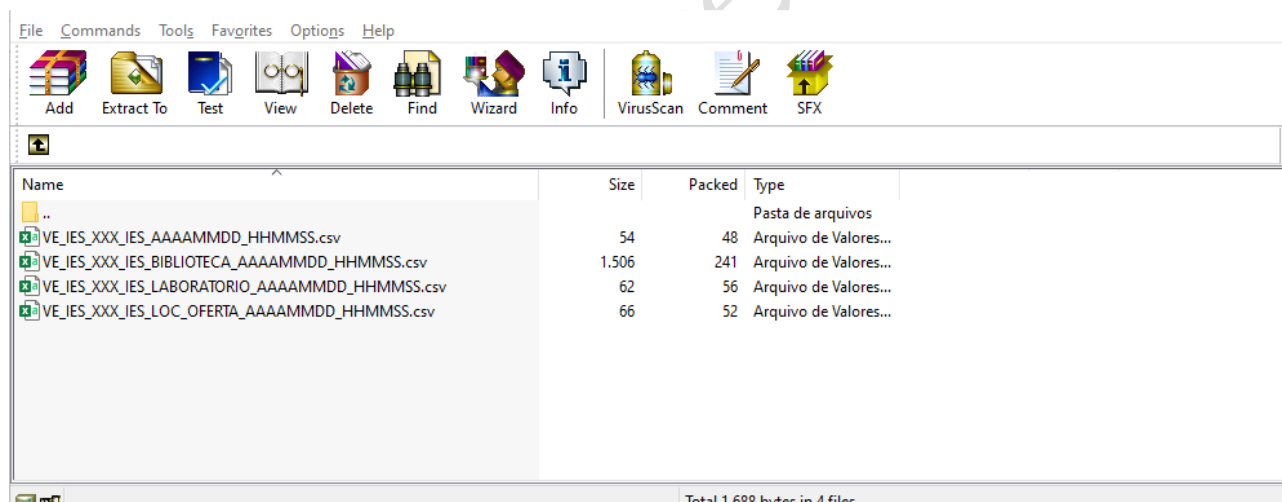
File Commands Tools Favorites Options Help

Add Extract To Test View Delete Find Wizard Info VirusScan Comment SFX

| Name | Size | Packed | Type |
|---|---|---|---|
| .. | | | Pasta de arquivos |
| VE_IES_XXX_IES_AAAAMMDD_HHMMSS.csv | 54 | 48 | Arquivo de Valores... |
| VE_IES_XXX_IES_BIBLIOTECA_AAAAMMDD_HHMMSS.csv | 1.506 | 241 | Arquivo de Valores... |
| VE_IES_XXX_IES_LABORATORIO_AAAAMMDD_HHMMSS.csv | 62 | 56 | Arquivo de Valores... |
| VE_IES_XXX_IES_LOC_OFERTA_AAAAMMDD_HHMMSS.csv | 66 | 52 | Arquivo de Valores... |

Total 1.688 bytes in 4 files